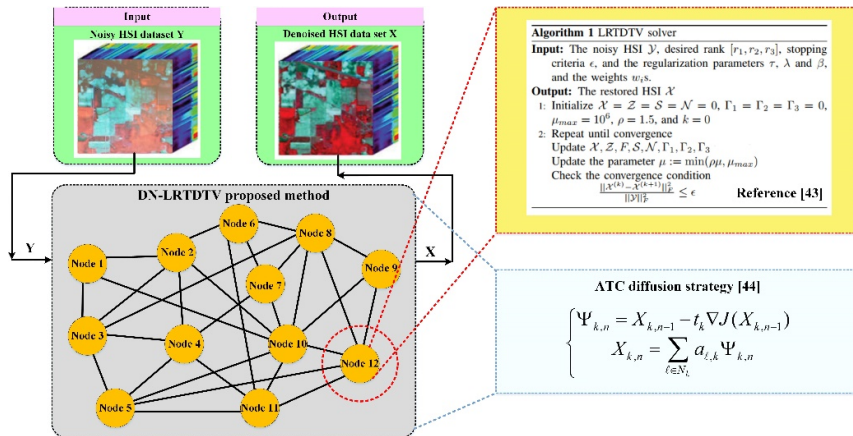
Input
Noisy HSI dataset Y

Output
Denoised HSI data set X

Algorithm 1 LRTDTV solver
Input: The noisy HSI $\mathcal{Y}$, desired rank $[r_1, r_2, r_3]$, stopping criteria $\epsilon$, and the regularization parameters $\tau$, $\lambda$ and $\beta$, and the weights $w_i$s.
Output: The restored HSI $\mathcal{X}$
1: Initialize $\mathcal{X} = \mathcal{Z} = \mathcal{S} = \mathcal{N} = 0$, $\Gamma_1 = \Gamma_2 = \Gamma_3 = 0$, $\mu_{max} = 10^6$, $\rho = 1.5$, and $k = 0$
2: Repeat until convergence
Update $\mathcal{X}, \mathcal{Z}, F, \mathcal{S}, \mathcal{N}, \Gamma_1, \Gamma_2, \Gamma_3$
Update the parameter $\mu := \min(\rho\mu, \mu_{max})$
Check the convergence condition
$\frac{\|\mathcal{X}^{(k)} - \mathcal{X}^{(k+1)}\|_F^2}{\|\mathcal{Y}\|_F^2} \leq \epsilon$
Reference [43]

DN-LRTDTV proposed method

Y

X

Node 1
Node 2
Node 6
Node 8
Node 9
Node 7
Node 3
Node 4
Node 10
Node 12
Node 5
Node 11

ATC diffusion strategy [44]
$\begin{cases} \Psi_{k,n} = X_{k,n-1} - t_k \nabla J(X_{k,n-1}) \\ X_{k,n} = \sum_{\ell \in N_k} a_{\ell,k} \Psi_{k,n} \end{cases}$